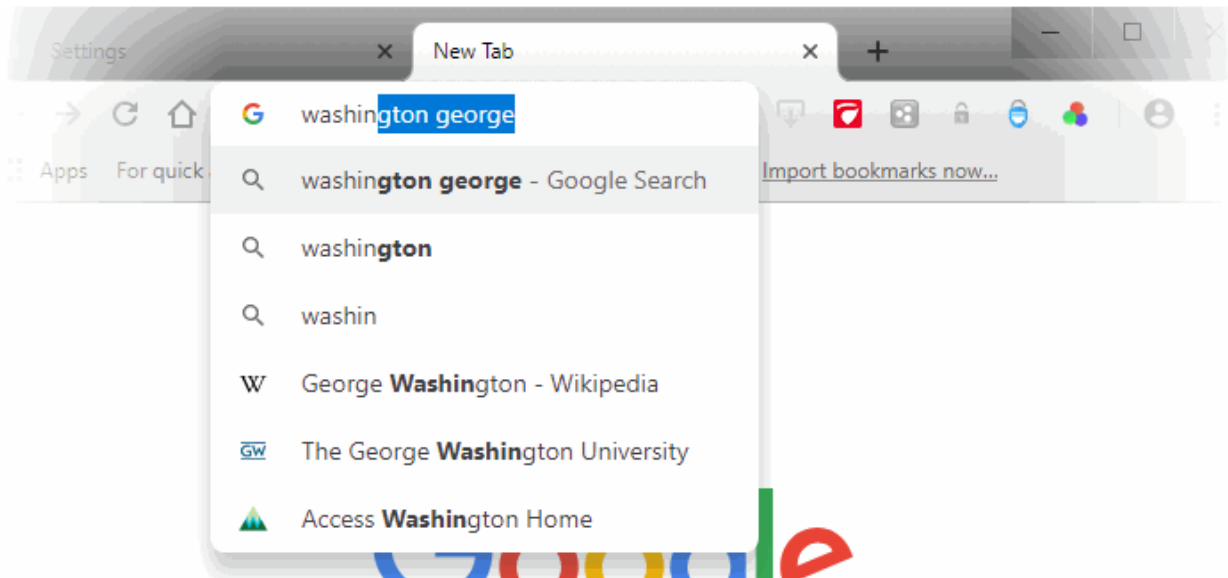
Settings ×
New Tab ×
+

Apps For quick

G washington george

washington george - Google Search

washington

washin

W George Washington - Wikipedia

GW The George Washington University

Access Washington Home

Import bookmarks now...